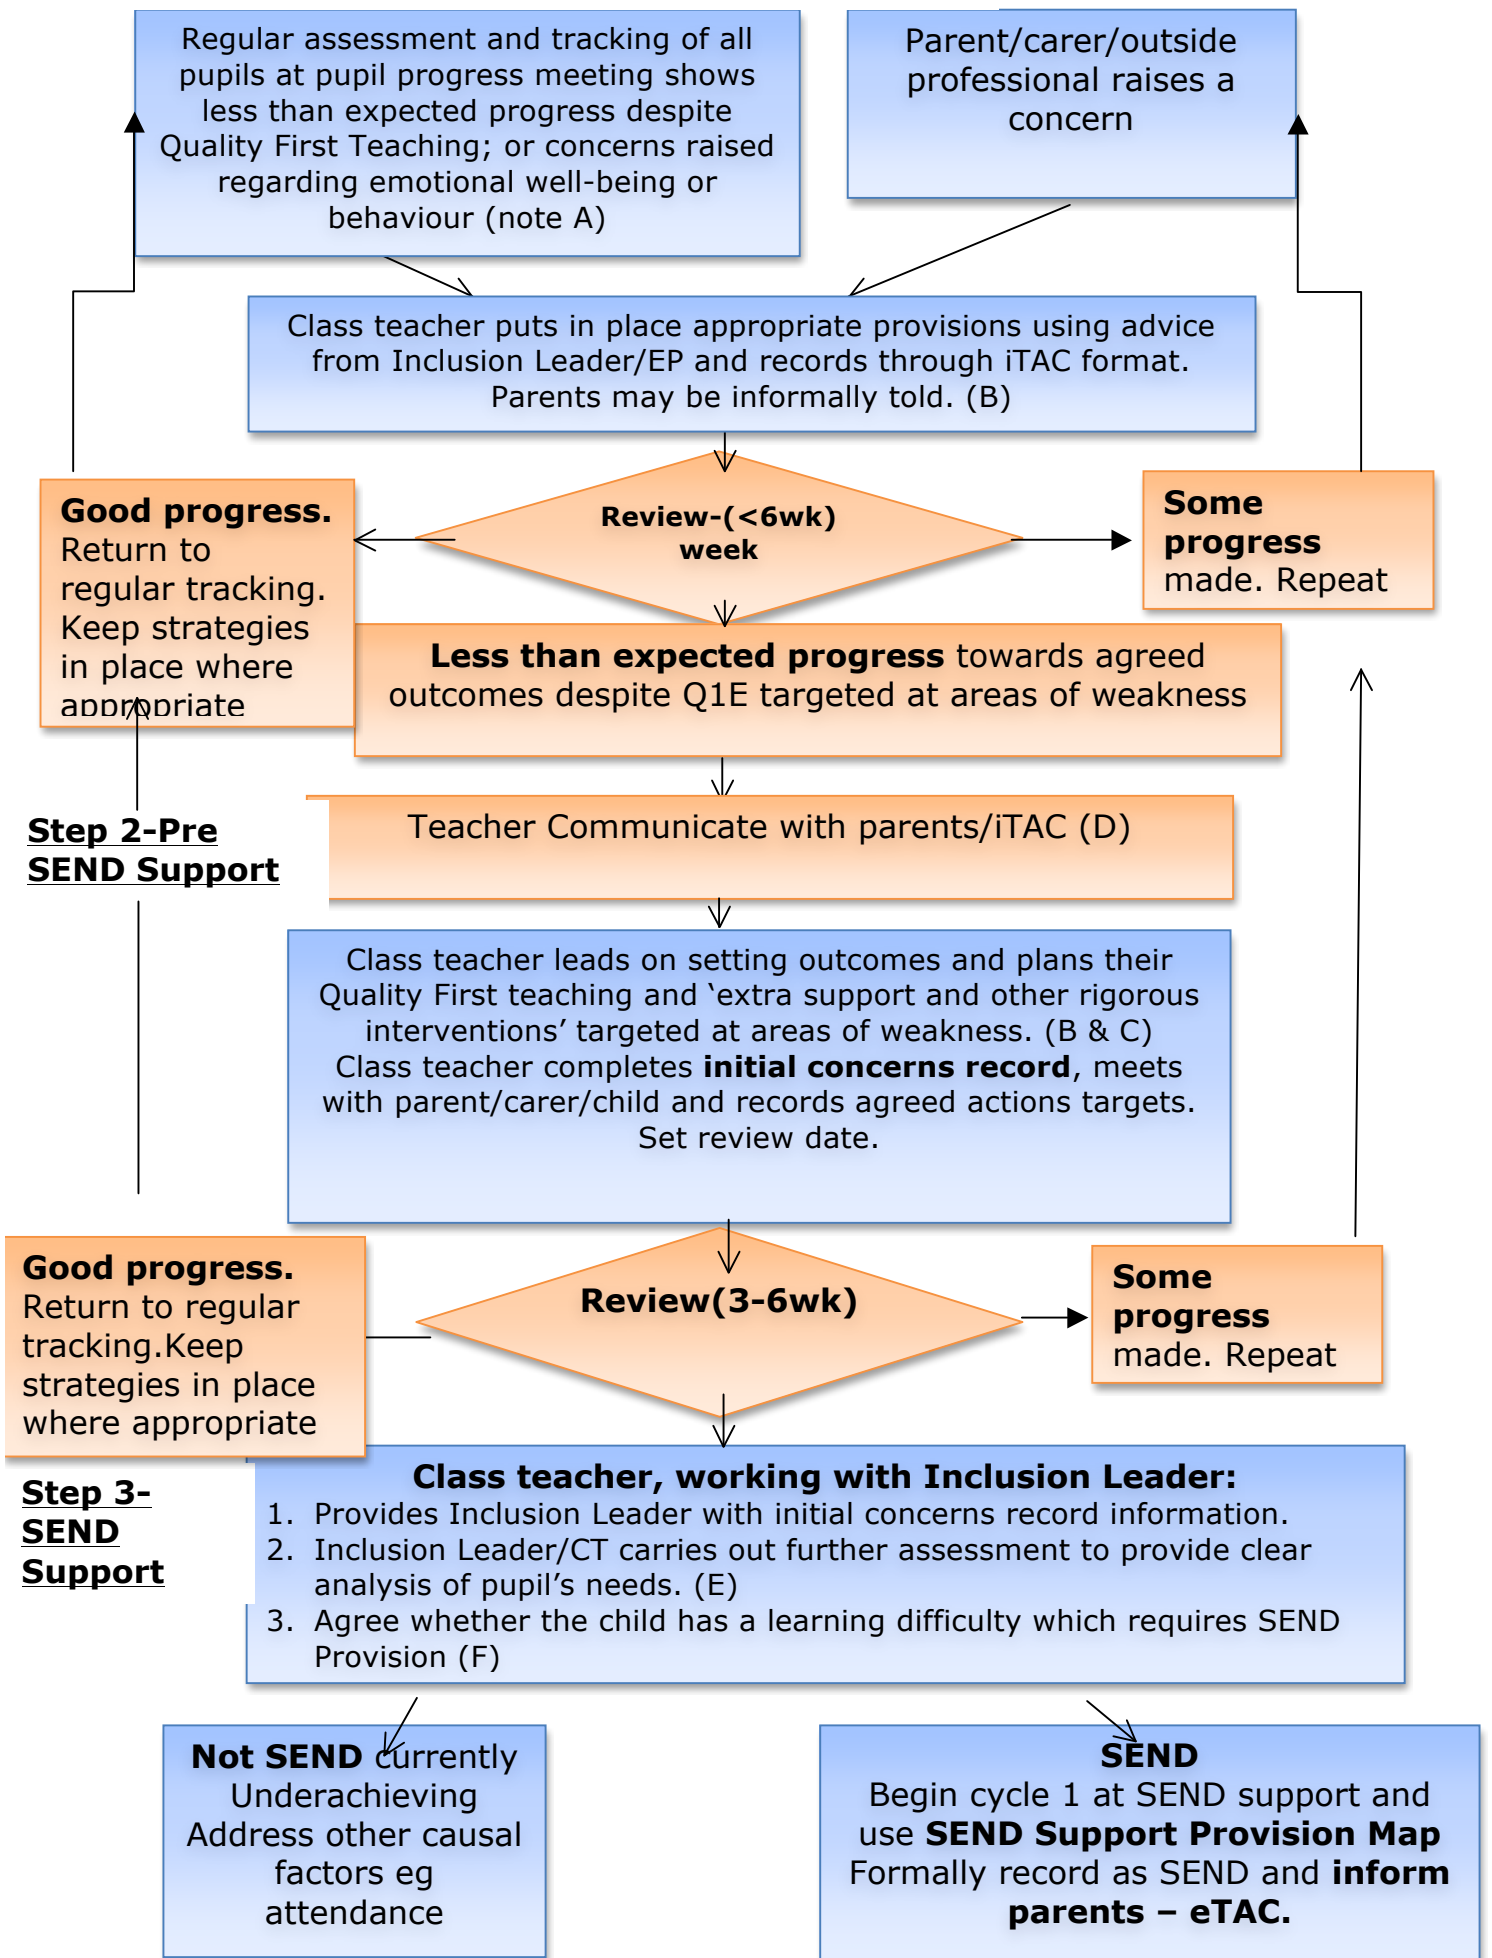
Regular assessment and tracking of all pupils at pupil progress meeting shows less than expected progress despite Quality First Teaching; or concerns raised regarding emotional well-being or behaviour (note A)

Parent/carer/outside professional raises a concern

Class teacher puts in place appropriate provisions using advice from Inclusion Leader/EP and records through iTAC format. Parents may be informally told. (B)

**Good progress.** Return to regular tracking. Keep strategies in place where appropriate

**Review-(<6wk) week**

**Some progress** made. Repeat

**Less than expected progress** towards agreed outcomes despite Q1E targeted at areas of weakness

**Step 2-Pre SEND Support**

Teacher Communicate with parents/iTAC (D)

Class teacher leads on setting outcomes and plans their Quality First teaching and 'extra support and other rigorous interventions' targeted at areas of weakness. (B & C) Class teacher completes **initial concerns record**, meets with parent/carer/child and records agreed actions targets. Set review date.

**Good progress.** Return to regular tracking.Keep strategies in place where appropriate

**Review(3-6wk)**

**Some progress** made. Repeat

**Step 3-SEND Support**

**Class teacher, working with Inclusion Leader:**
1. Provides Inclusion Leader with initial concerns record information.
2. Inclusion Leader/CT carries out further assessment to provide clear analysis of pupil's needs. (E)
3. Agree whether the child has a learning difficulty which requires SEND Provision (F)

**Not SEND** currently Underachieving Address other causal factors eg attendance

**SEND**
Begin cycle 1 at SEND support and use **SEND Support Provision Map** Formally record as SEND and **inform parents – eTAC.**